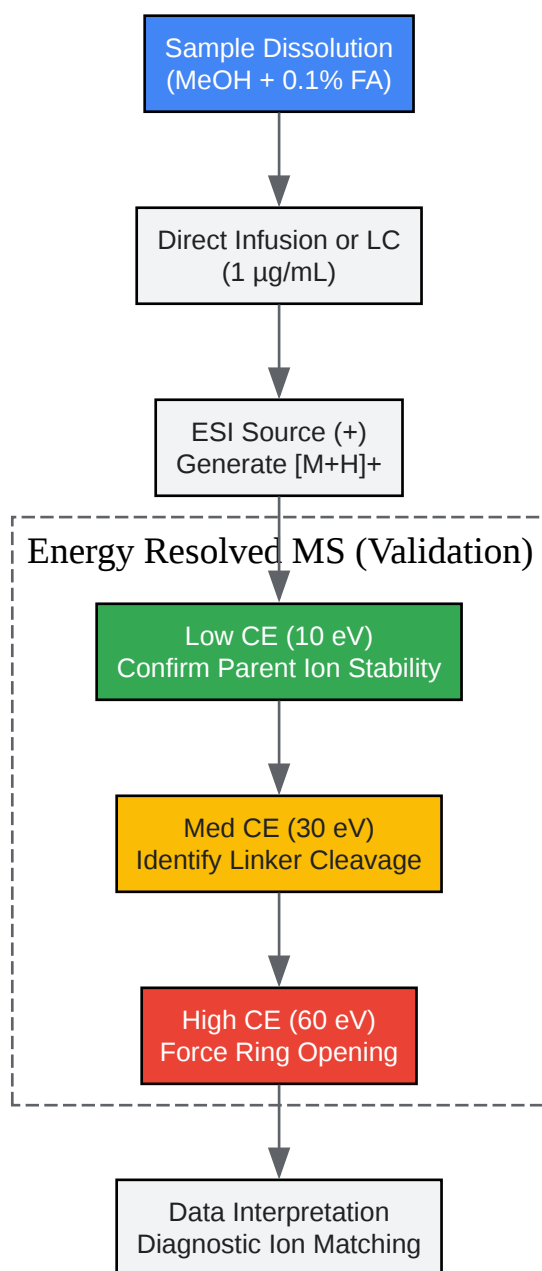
Sample Dissolution
(MeOH + 0.1% FA)

Direct Infusion or LC
(1 µg/mL)

ESI Source (+)
Generate [M+H]+

Energy Resolved MS (Validation)

Low CE (10 eV)
Confirm Parent Ion Stability

Med CE (30 eV)
Identify Linker Cleavage

High CE (60 eV)
Force Ring Opening

Data Interpretation
Diagnostic Ion Matching